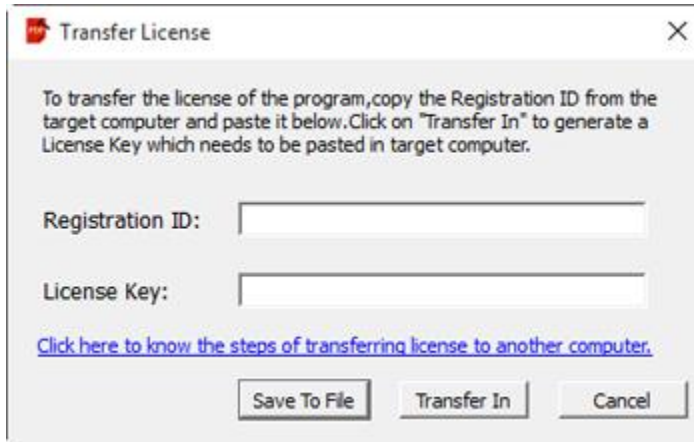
Transfer License

×

To transfer the license of the program,copy the Registration ID from the target computer and paste it below.Click on "Transfer In" to generate a License Key which needs to be pasted in target computer.

Registration ID:

License Key:

Click here to know the steps of transferring license to another computer.

Save To File

Transfer In

Cancel